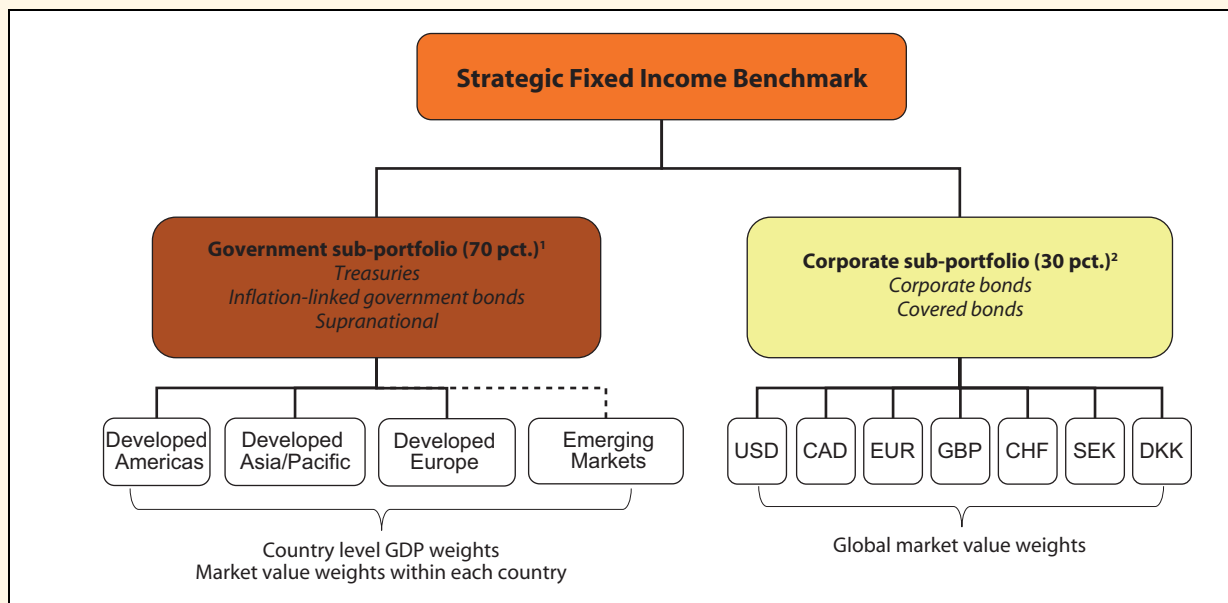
Strategic Fixed Income Benchmark

Government sub-portfolio (70 pct.)$^1$
Treasuries
Inflation-linked government bonds
Supranational

Corporate sub-portfolio (30 pct.)$^2$
Corporate bonds
Covered bonds

Developed Americas

Developed Asia/Pacific

Developed Europe

Emerging Markets

USD

CAD

EUR

GBP

CHF

SEK

DKK

Country level GDP weights
Market value weights within each country

Global market value weights